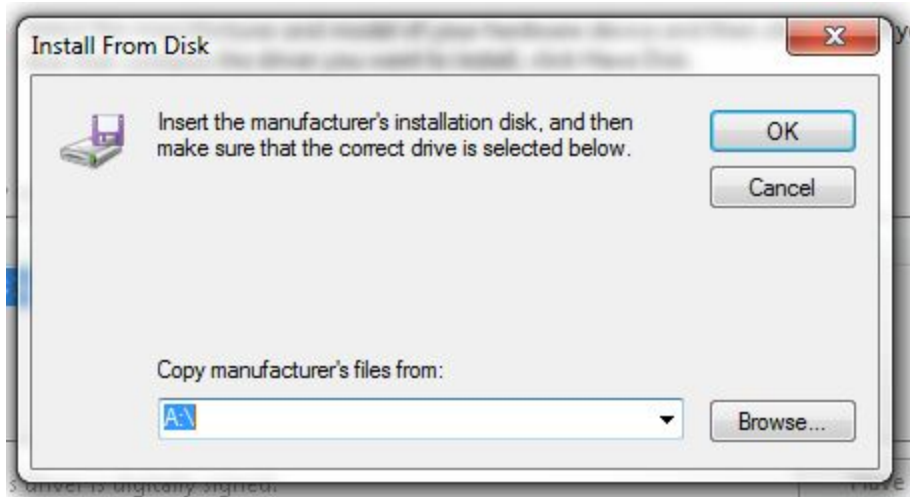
Install From Disk

Insert the manufacturer's installation disk, and then make sure that the correct drive is selected below.

OK

Cancel

Copy manufacturer's files from:

A:\

Browse...

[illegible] driver is digitally signed.

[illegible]ve